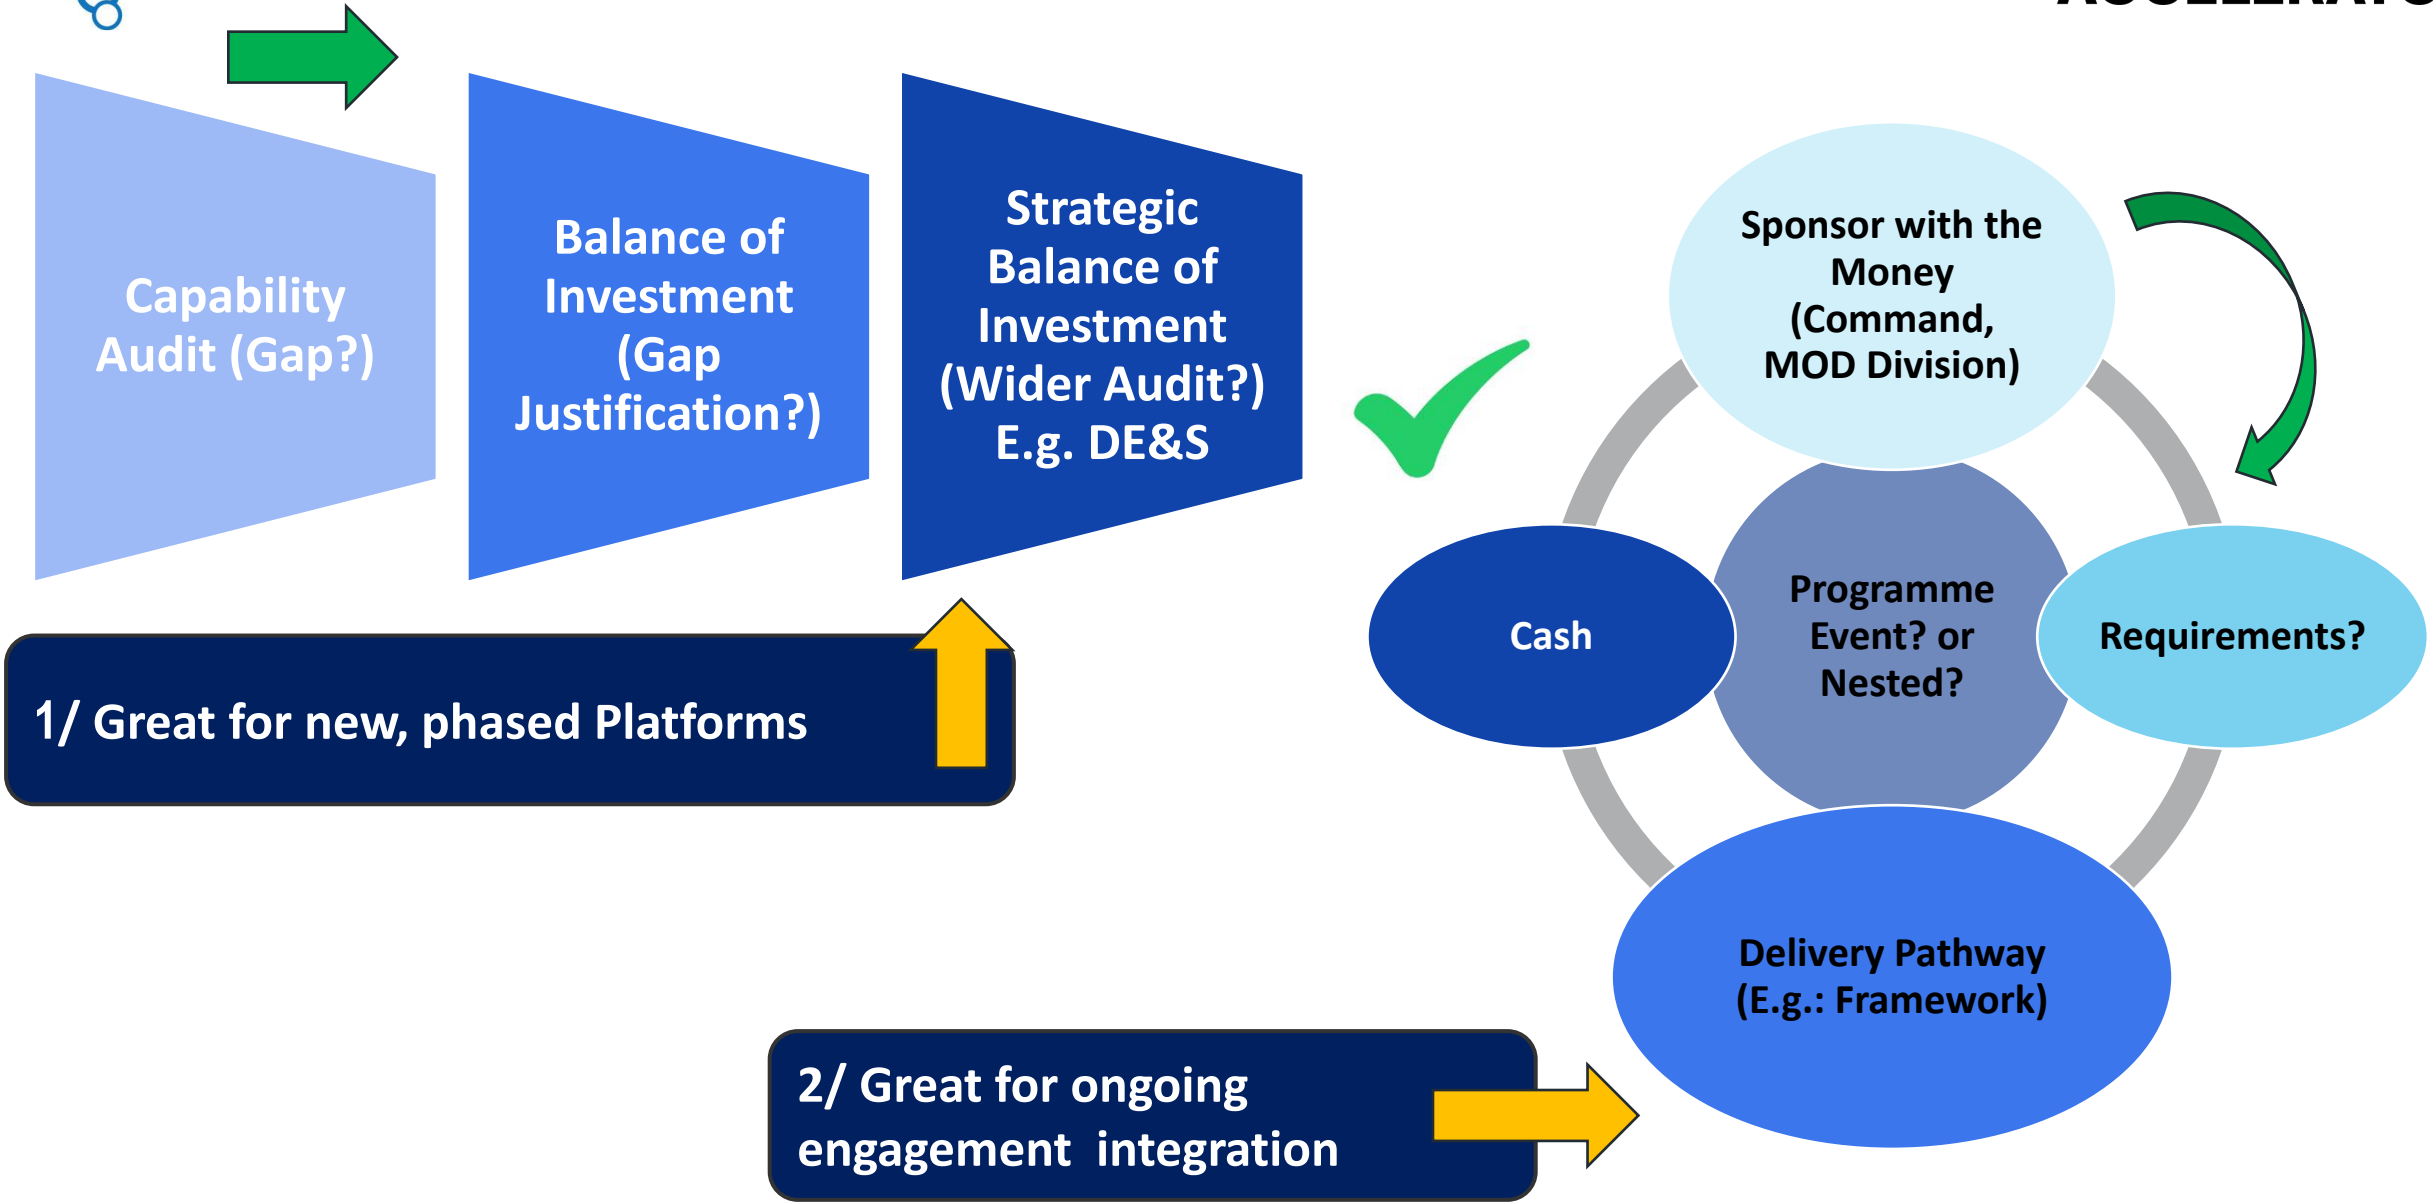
Capability Audit (Gap?)

Balance of Investment (Gap Justification?)

Strategic Balance of Investment (Wider Audit?) E.g. DE&S

1/ Great for new, phased Platforms

Sponsor with the Money (Command, MOD Division)

Cash

Programme Event? or Nested?

Requirements?

Delivery Pathway (E.g.: Framework)

2/ Great for ongoing engagement integration